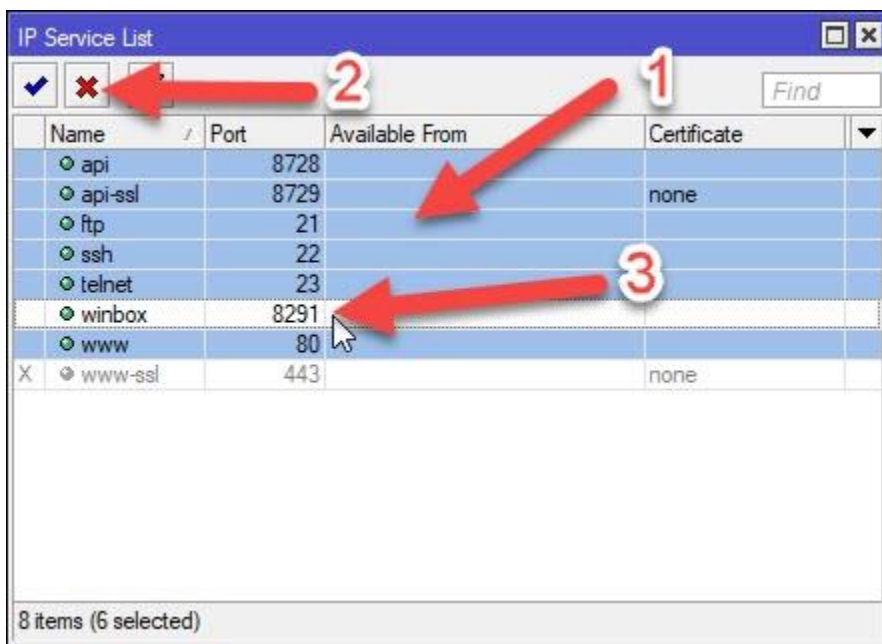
IP Service List

2 1

Find

| | Name | Port | Available From | Certificate |
|---|---|---|---|---|
| | api | 8728 | | |
| | api-ssl | 8729 | | none |
| | ftp | 21 | | |
| | ssh | 22 | | |
| | telnet | 23 | | |
| | winbox | 8291 | | |
| | www | 80 | | |
| X | www-ssl | 443 | | none |

3

8 items (6 selected)